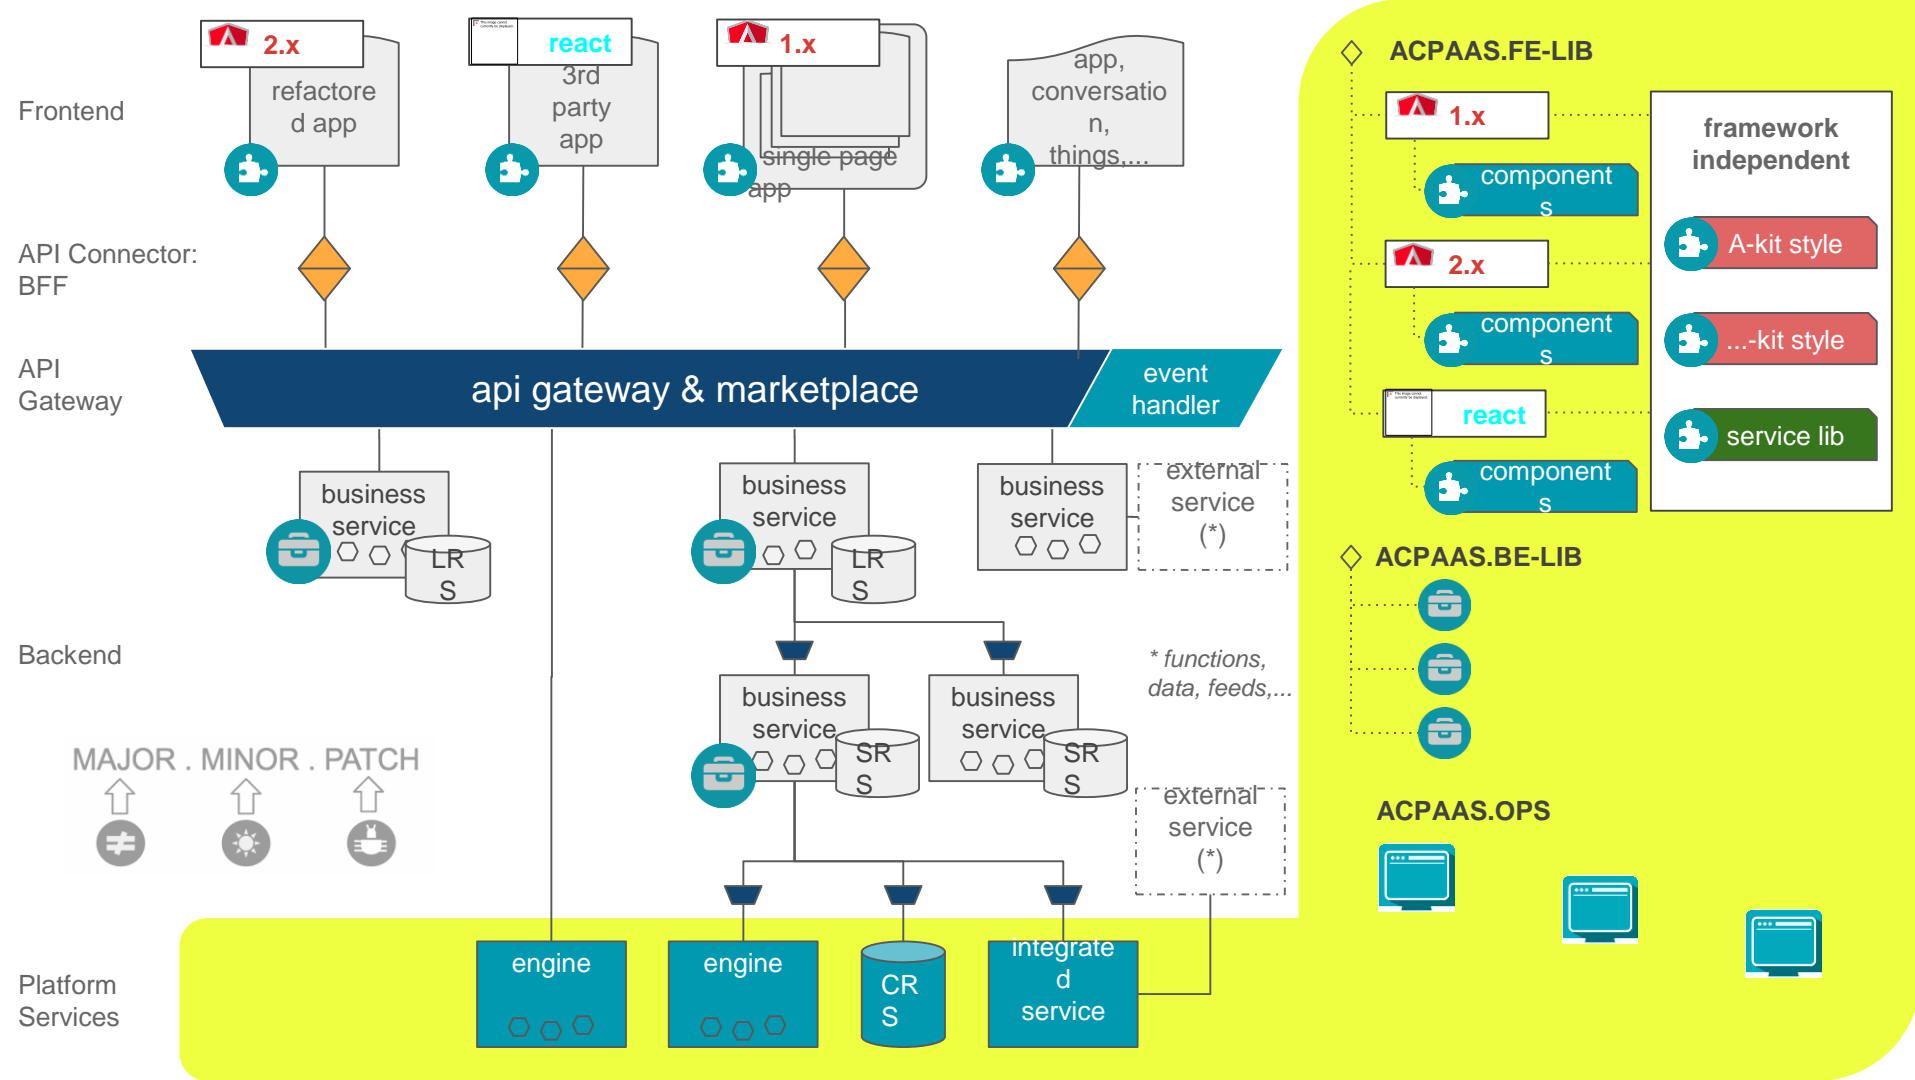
Frontend

2.x
refactored app

react
3rd party app

1.x
single page app

app, conversation, things,...

API Connector: BFF

API Gateway

api gateway & marketplace

event handler

business service
LRS

business service
LRS

business service

external service (*)

Backend

business service
SRS

business service
SRS

* functions, data, feeds,...

external service (*)

MAJOR . MINOR . PATCH

Platform Services

engine

engine

CRS

integrated service

ACPAAS.FE-LIB

1.x
components

2.x
components

react
components

framework independent

A-kit style

...-kit style

service lib

ACPAAS.BE-LIB

ACPAAS.OPS